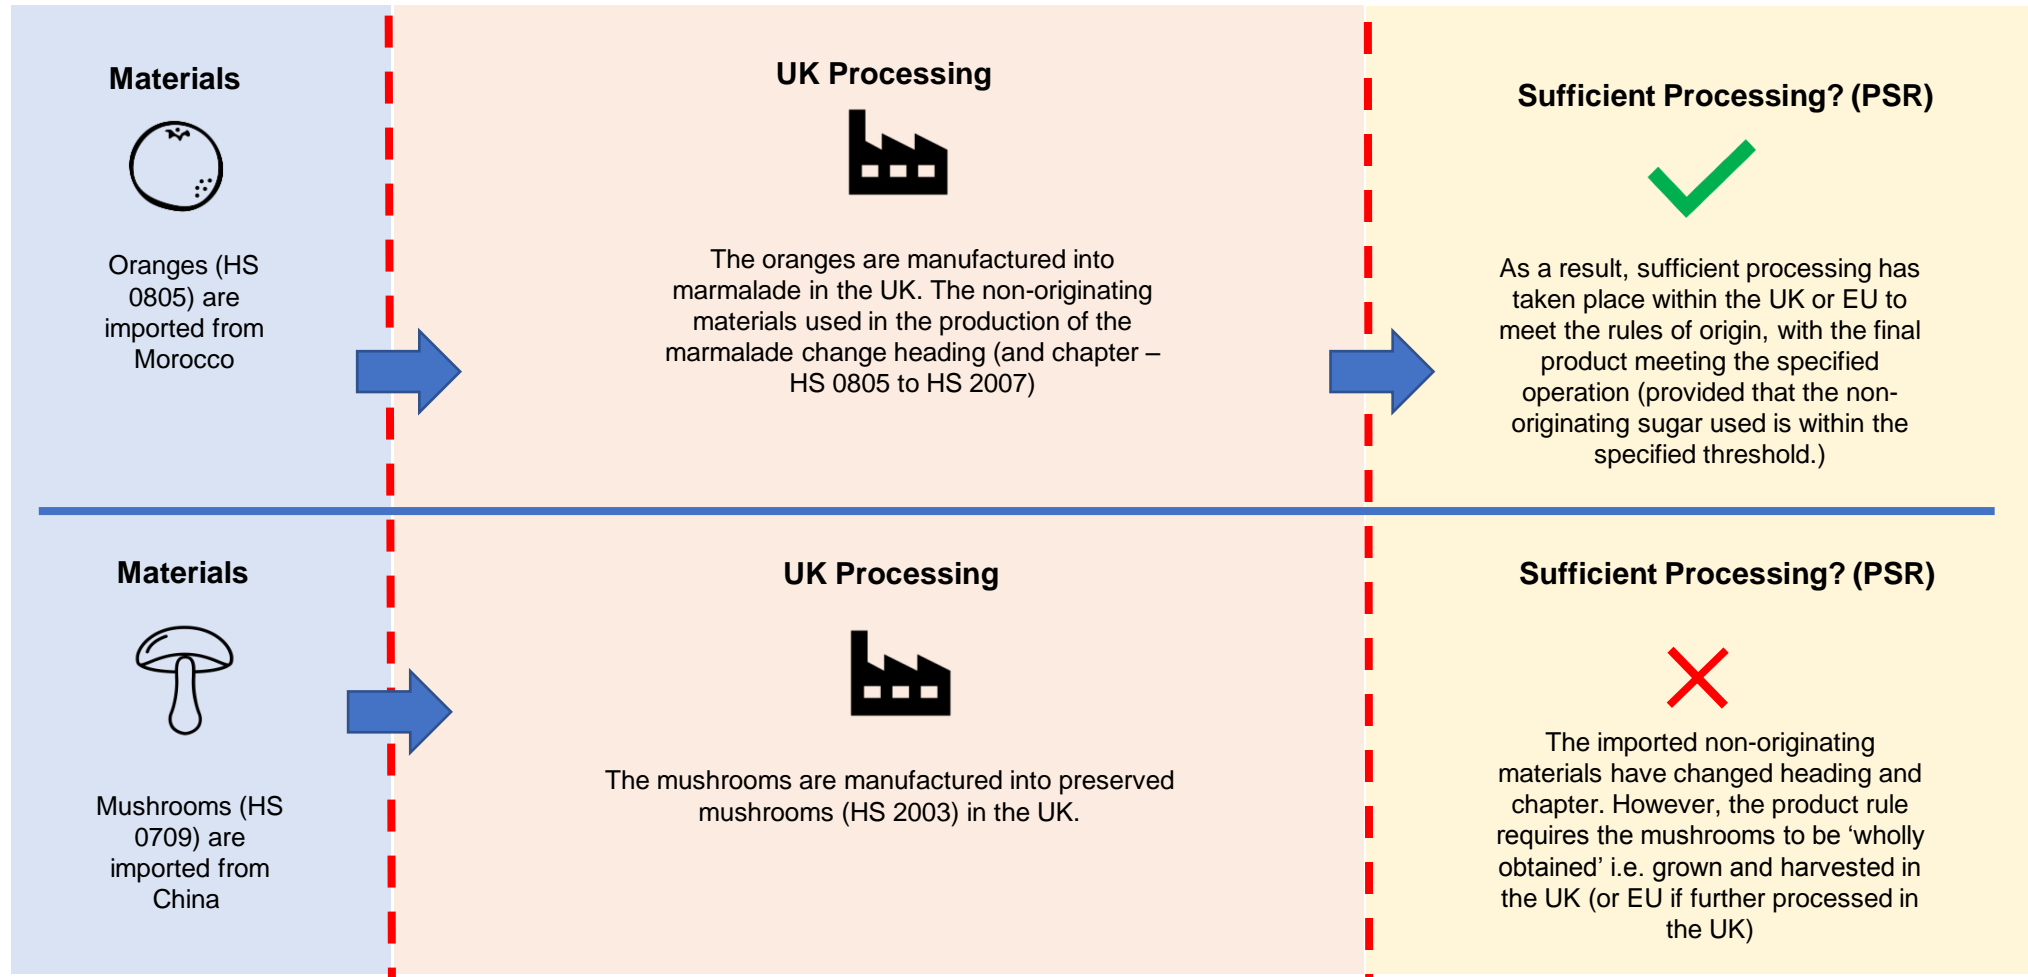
Materials

Oranges (HS 0805) are imported from Morocco

UK Processing

The oranges are manufactured into marmalade in the UK. The non-originating materials used in the production of the marmalade change heading (and chapter – HS 0805 to HS 2007)

Sufficient Processing? (PSR)

As a result, sufficient processing has taken place within the UK or EU to meet the rules of origin, with the final product meeting the specified operation (provided that the non-originating sugar used is within the specified threshold.)

Materials

Mushrooms (HS 0709) are imported from China

UK Processing

The mushrooms are manufactured into preserved mushrooms (HS 2003) in the UK.

Sufficient Processing? (PSR)

The imported non-originating materials have changed heading and chapter. However, the product rule requires the mushrooms to be ‘wholly obtained’ i.e. grown and harvested in the UK (or EU if further processed in the UK)